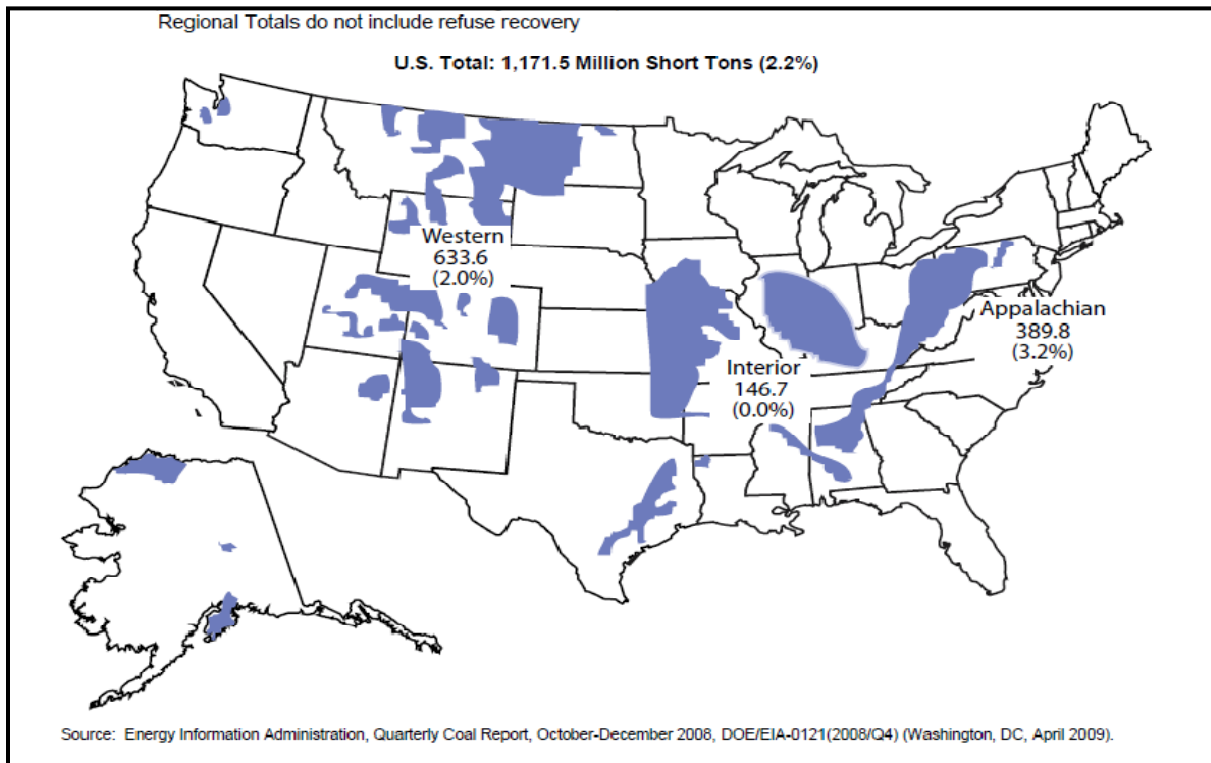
Regional Totals do not include refuse recovery

U.S. Total: 1,171.5 Million Short Tons (2.2%)

Western
633.6
(2.0%)

Interior
146.7
(0.0%)

Appalachian
389.8
(3.2%)

Source: Energy Information Administration, Quarterly Coal Report, October-December 2008, DOE/EIA-0121(2008/Q4) (Washington, DC, April 2009).